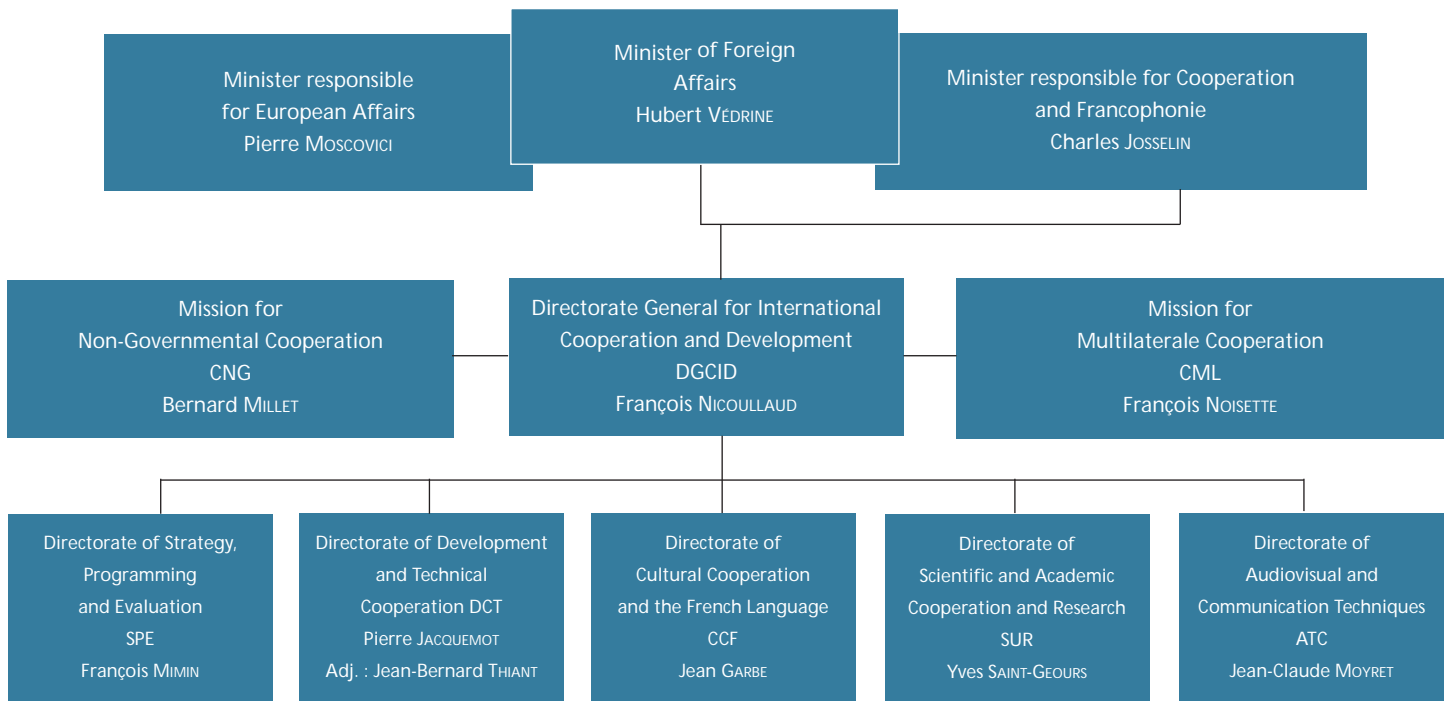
Minister responsible for European Affairs
Pierre Moscovici

Minister of Foreign Affairs
Hubert Védrine

Minister responsible for Cooperation and Francophonie
Charles Josselin

Mission for Non-Governmental Cooperation
CNG
Bernard Millet

Directorate General for International Cooperation and Development
DGCID
François Nicoullaud

Mission for Multilaterale Cooperation
CML
François Noisette

Directorate of Strategy, Programming and Evaluation
SPE
François Mimin

Directorate of Development and Technical Cooperation DCT
Pierre Jacquemot
Adj. : Jean-Bernard Thiant

Directorate of Cultural Cooperation and the French Language
CCF
Jean Garbe

Directorate of Scientific and Academic Cooperation and Research
SUR
Yves Saint-Geours

Directorate of Audiovisual and Communication Techniques
ATC
Jean-Claude Moyret